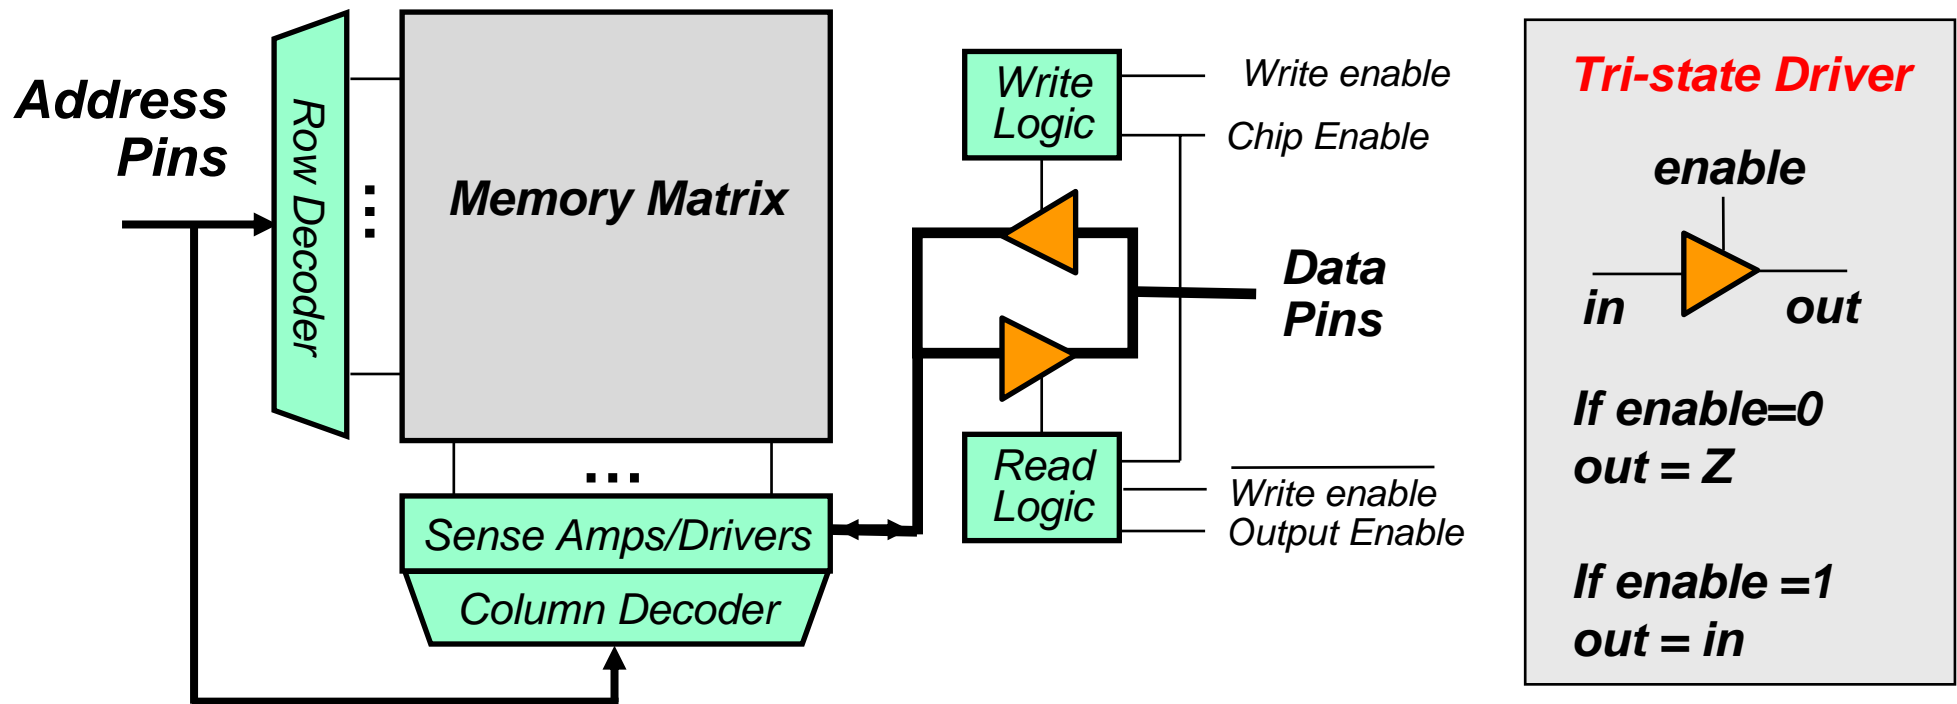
Address Pins

Row Decoder

Memory Matrix

Sense Amps/Drivers

Column Decoder

Write Logic

Write enable

Chip Enable

Data Pins

Read Logic

$\overline{\text{Write enable}}$

Output Enable

Tri-state Driver

enable

in

out

If enable=0
out = Z

If enable =1
out = in